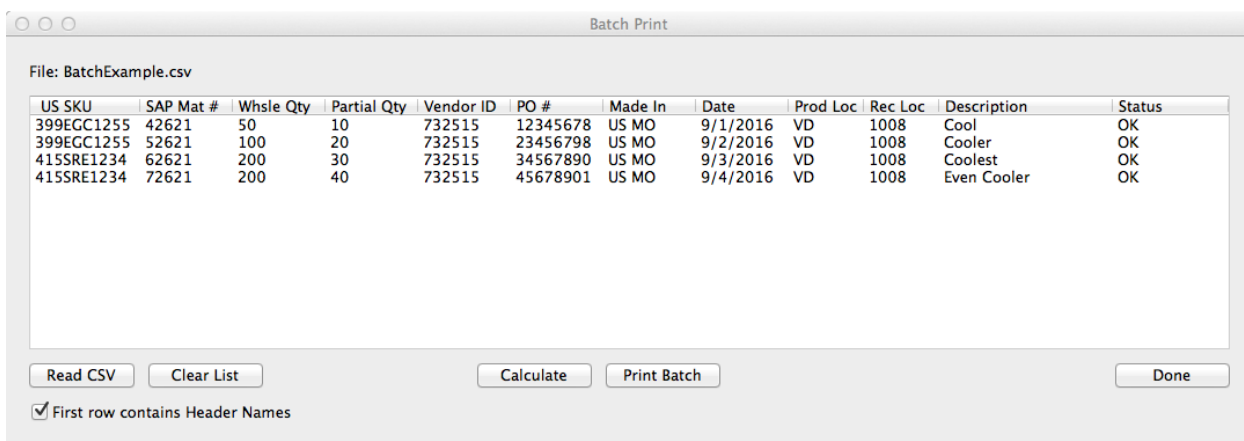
Batch Print

File: BatchExample.csv

| US SKU | SAP Mat # | Whsle Qty | Partial Qty | Vendor ID | PO # | Made In | Date | Prod Loc | Rec Loc | Description | Status |
|---|---|---|---|---|---|---|---|---|---|---|---|
| 399EGC1255 | 42621 | 50 | 10 | 732515 | 12345678 | US MO | 9/1/2016 | VD | 1008 | Cool | OK |
| 399EGC1255 | 52621 | 100 | 20 | 732515 | 23456798 | US MO | 9/2/2016 | VD | 1008 | Cooler | OK |
| 415SRE1234 | 62621 | 200 | 30 | 732515 | 34567890 | US MO | 9/3/2016 | VD | 1008 | Coolest | OK |
| 415SRE1234 | 72621 | 200 | 40 | 732515 | 45678901 | US MO | 9/4/2016 | VD | 1008 | Even Cooler | OK |

Read CSV
Clear List
Calculate
Print Batch
Done

First row contains Header Names